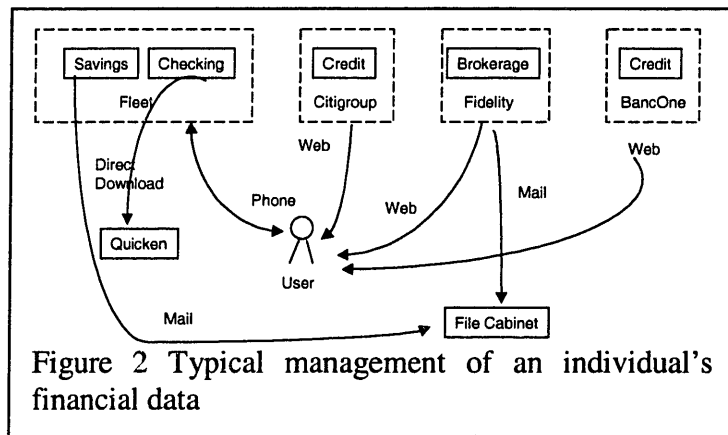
Savings
Checking
Fleet
Credit
Citigroup
Brokerage
Fidelity
Credit
BancOne
Web
Direct Download
Web
Mail
Web
Phone
Quicken
User
Mail
File Cabinet

Figure 2 Typical management of an individual's financial data